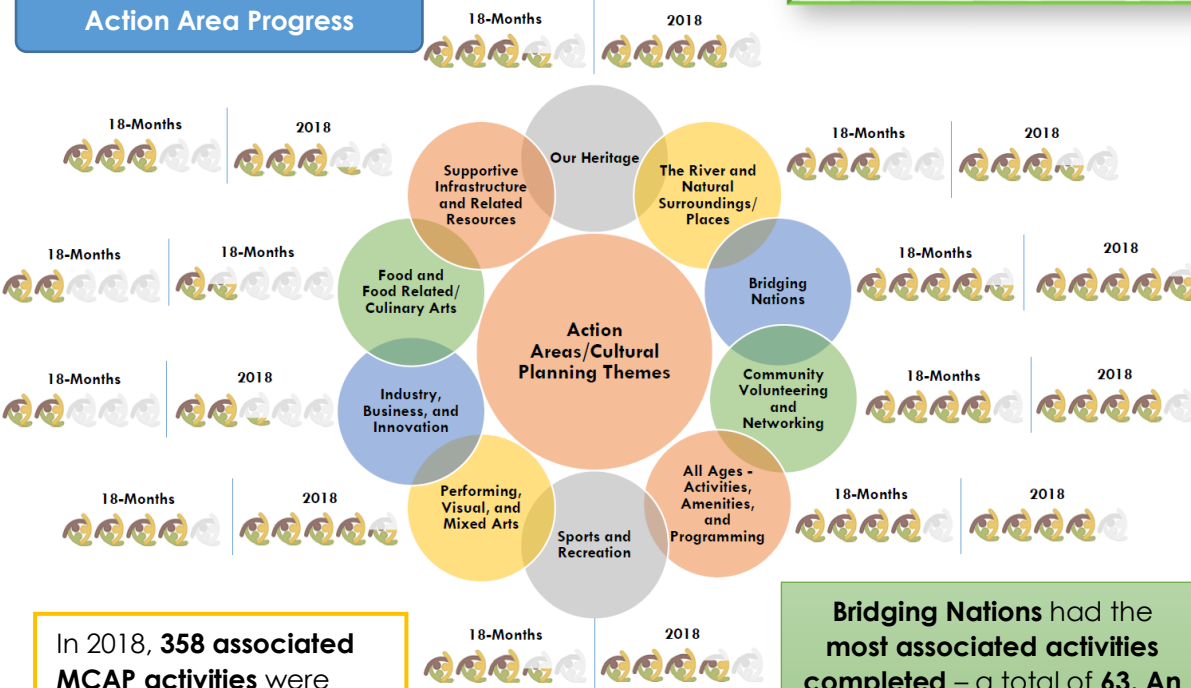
Action Area Progress

18-Months

2018

18-Months

2018

18-Months

2018

18-Months

18-Months

18-Months

2018

18-Months

2018

18-Months

2018

18-Months

2018

18-Months

2018

18-Months

2018

Our Heritage

Supportive Infrastructure and Related Resources

The River and Natural Surroundings/ Places

Food and Food Related/ Culinary Arts

Bridging Nations

Action Areas/Cultural Planning Themes

Industry, Business, and Innovation

Community Volunteering and Networking

Performing, Visual, and Mixed Arts

All Ages - Activities, Amenities, and Programming

Sports and Recreation

In 2018, **358 associated MCAP activities** were

**Bridging Nations** had the **most associated activities completed** – a total of **63. An**